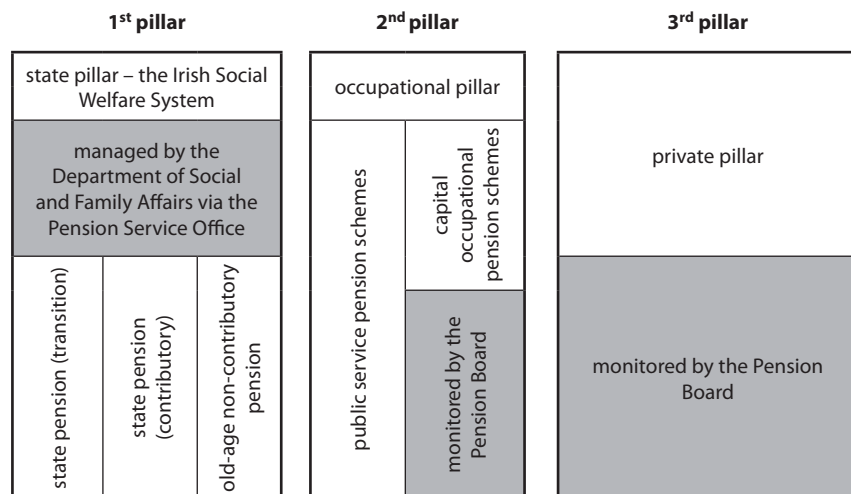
1$^{st}$ pillar

state pillar – the Irish Social Welfare System

managed by the Department of Social and Family Affairs via the Pension Service Office

state pension (transition)

state pension (contributory)

old-age non-contributory pension

2$^{nd}$ pillar

occupational pillar

public service pension schemes

capital occupational pension schemes

monitored by the Pension Board

3$^{rd}$ pillar

private pillar

monitored by the Pension Board